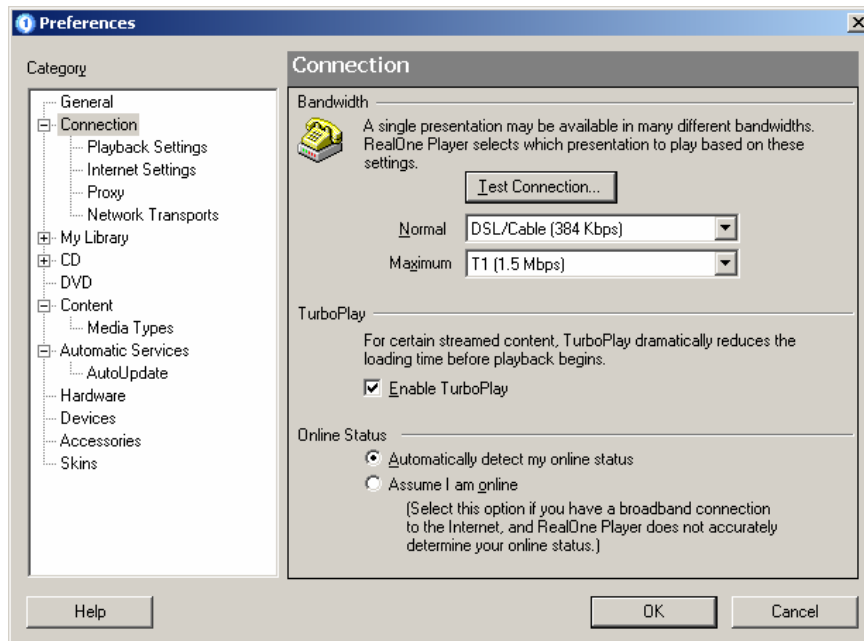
Preferences

Category

General
Connection
Playback Settings
Internet Settings
Proxy
Network Transports
My Library
CD
DVD
Content
Media Types
Automatic Services
AutoUpdate
Hardware
Devices
Accessories
Skins

Connection

Bandwidth

A single presentation may be available in many different bandwidths. RealOne Player selects which presentation to play based on these settings.

Test Connection...

Normal DSL/Cable (384 Kbps)

Maximum T1 (1.5 Mbps)

TurboPlay

For certain streamed content, TurboPlay dramatically reduces the loading time before playback begins.

Enable TurboPlay

Online Status

Automatically detect my online status

Assume I am online

(Select this option if you have a broadband connection to the Internet, and RealOne Player does not accurately determine your online status.)

Help

OK

Cancel